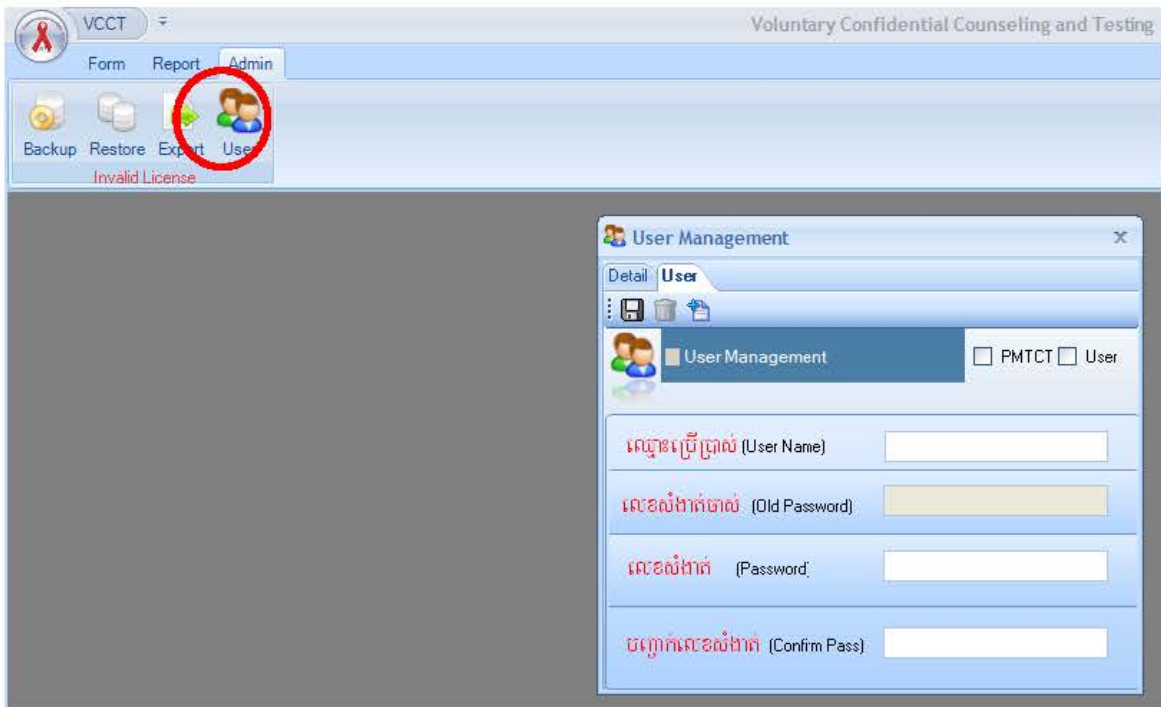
VCCT

Voluntary Confidential Counseling and Testing

Form Report Admin

Backup Restore Export User

Invalid License

User Management

Detail User

User Management

PMTCT User

ឈ្មោះប្រើប្រាស់ (User Name)

លេខសំងាត់ចាស់ (Old Password)

លេខសំងាត់ (Password)

បញ្ជាក់លេខសំងាត់ (Confirm Pass)